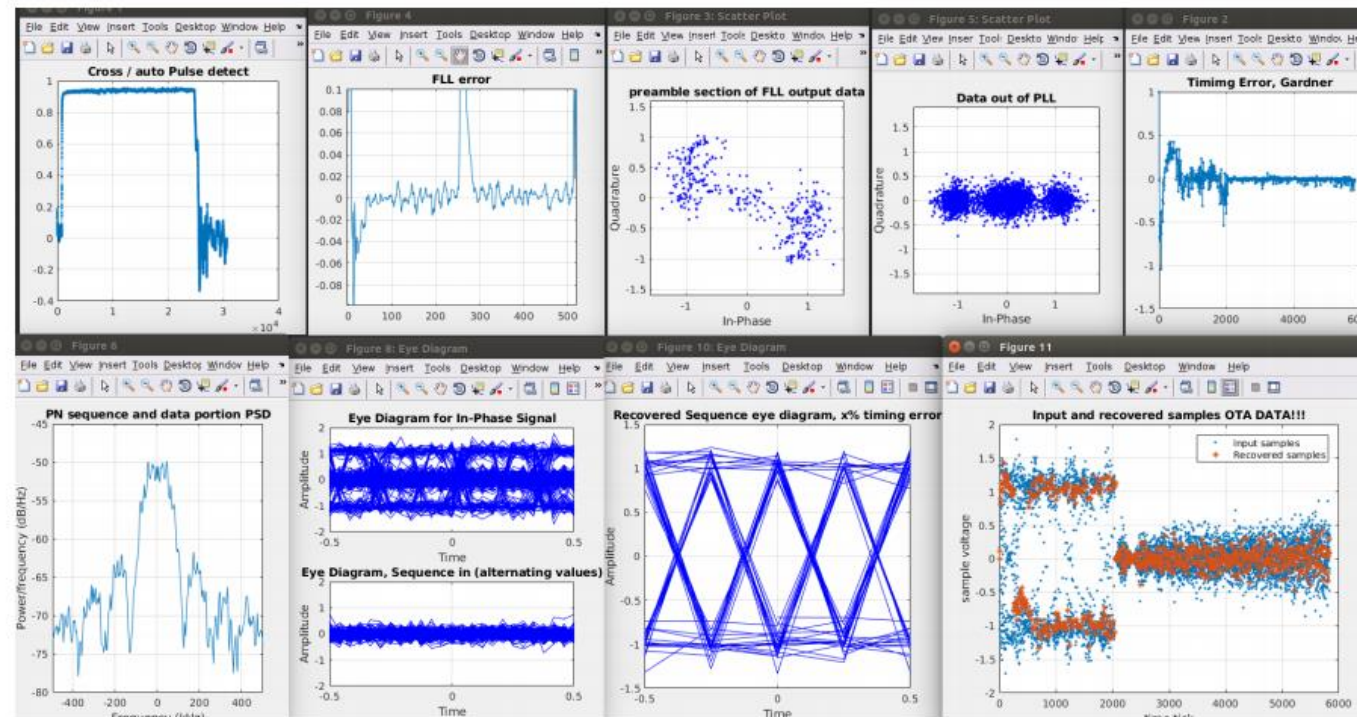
Figure 1
File Edit View Insert Tools Desktop Window Help
Cross / auto Pulse detect
1
0.8
0.6
0.4
0.2
0
-0.2
-0.4
0 1 2 3 4
$\times 10^4$

Figure 4
File Edit View Insert Tools Desktop Window Help
FLL error
0.1
0.08
0.06
0.04
0.02
0
-0.02
-0.04
-0.06
-0.08
0 100 200 300 400 500

Figure 3: Scatter Plot
File Edit View Insert Tools Desktop Window Help
preamble section of FLL output data
1.5
1
0.5
0
-0.5
-1
-1.5
Quadrature
-1 0 1
In-Phase

Figure 5: Scatter Plot
File Edit View Inser Tools Deskto Windo Help
Data out of PLL
1.5
1
0.5
0
-0.5
-1
-1.5
Quadrature
-1 0 1
In-Phase

Figure 2
File Edit View Insert Tools Desktop Window
Timimg Error, Gardner
1
0.5
0
-0.5
-1
-1.5
0 2000 4000 60

Figure 6
File Edit View Insert Tools Desktop Window Help
PN sequence and data portion PSD
-45
-50
-55
-60
-65
-70
-75
-80
Power/frequency (dB/Hz)
-400 -200 0 200 400
Frequency (kHz)

Figure 8: Eye Diagram
File Edit View Insert Tools Desktop Window Help
Eye Diagram for In-Phase Signal
2
1
0
-1
-2
Amplitude
-0.5 0 0.5
Time
Eye Diagram, Sequence in (alternating values)
2
1
0
-1
-2
Amplitude
-0.5 0 0.5
Time

Figure 10: Eye Diagram
File Edit View Insert Tools Desktop Window Help
Recovered Sequence eye diagram, x% timing error
1.5
1
0.5
0
-0.5
-1
-1.5
Amplitude
-0.5 0 0.5
Time

Figure 11
File Edit View Insert Tools Desktop Window Help
Input and recovered samples OTA DATA!!!
Input samples
Recovered samples
2
1.5
1
0.5
0
-0.5
-1
-1.5
-2
sample voltage
0 1000 2000 3000 4000 5000 6000
Time ticks